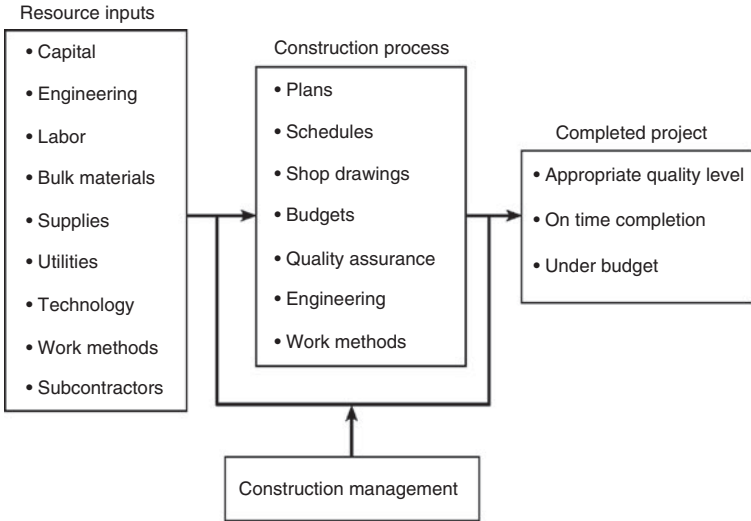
Resource inputs

• Capital
• Engineering
• Labor
• Bulk materials
• Supplies
• Utilities
• Technology
• Work methods
• Subcontractors

Construction process

• Plans
• Schedules
• Shop drawings
• Budgets
• Quality assurance
• Engineering
• Work methods

Completed project

• Appropriate quality level
• On time completion
• Under budget

Construction management